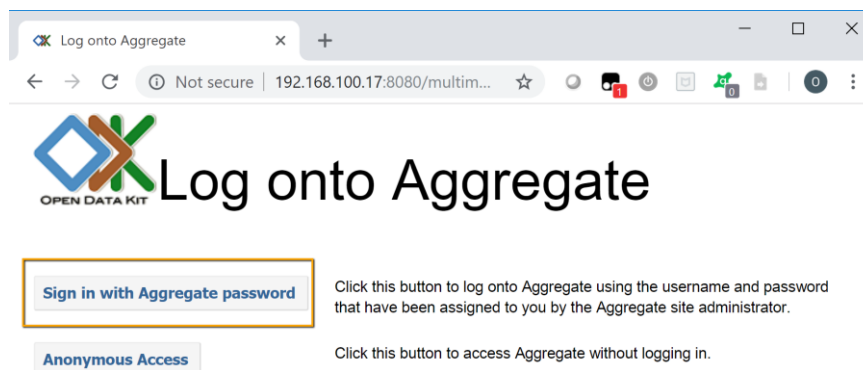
Log onto Aggregate ×
+
Not secure | 192.168.100.17:8080/multim...
1
0
O

OPEN DATA KIT
Log onto Aggregate

Sign in with Aggregate password

Click this button to log onto Aggregate using the username and password that have been assigned to you by the Aggregate site administrator.

Anonymous Access

Click this button to access Aggregate without logging in.